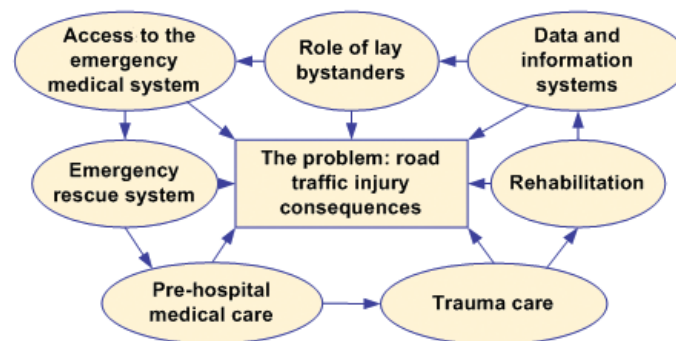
Access to the emergency medical system

Role of lay bystanders

Data and information systems

Emergency rescue system

The problem: road traffic injury consequences

Rehabilitation

Pre-hospital medical care

Trauma care